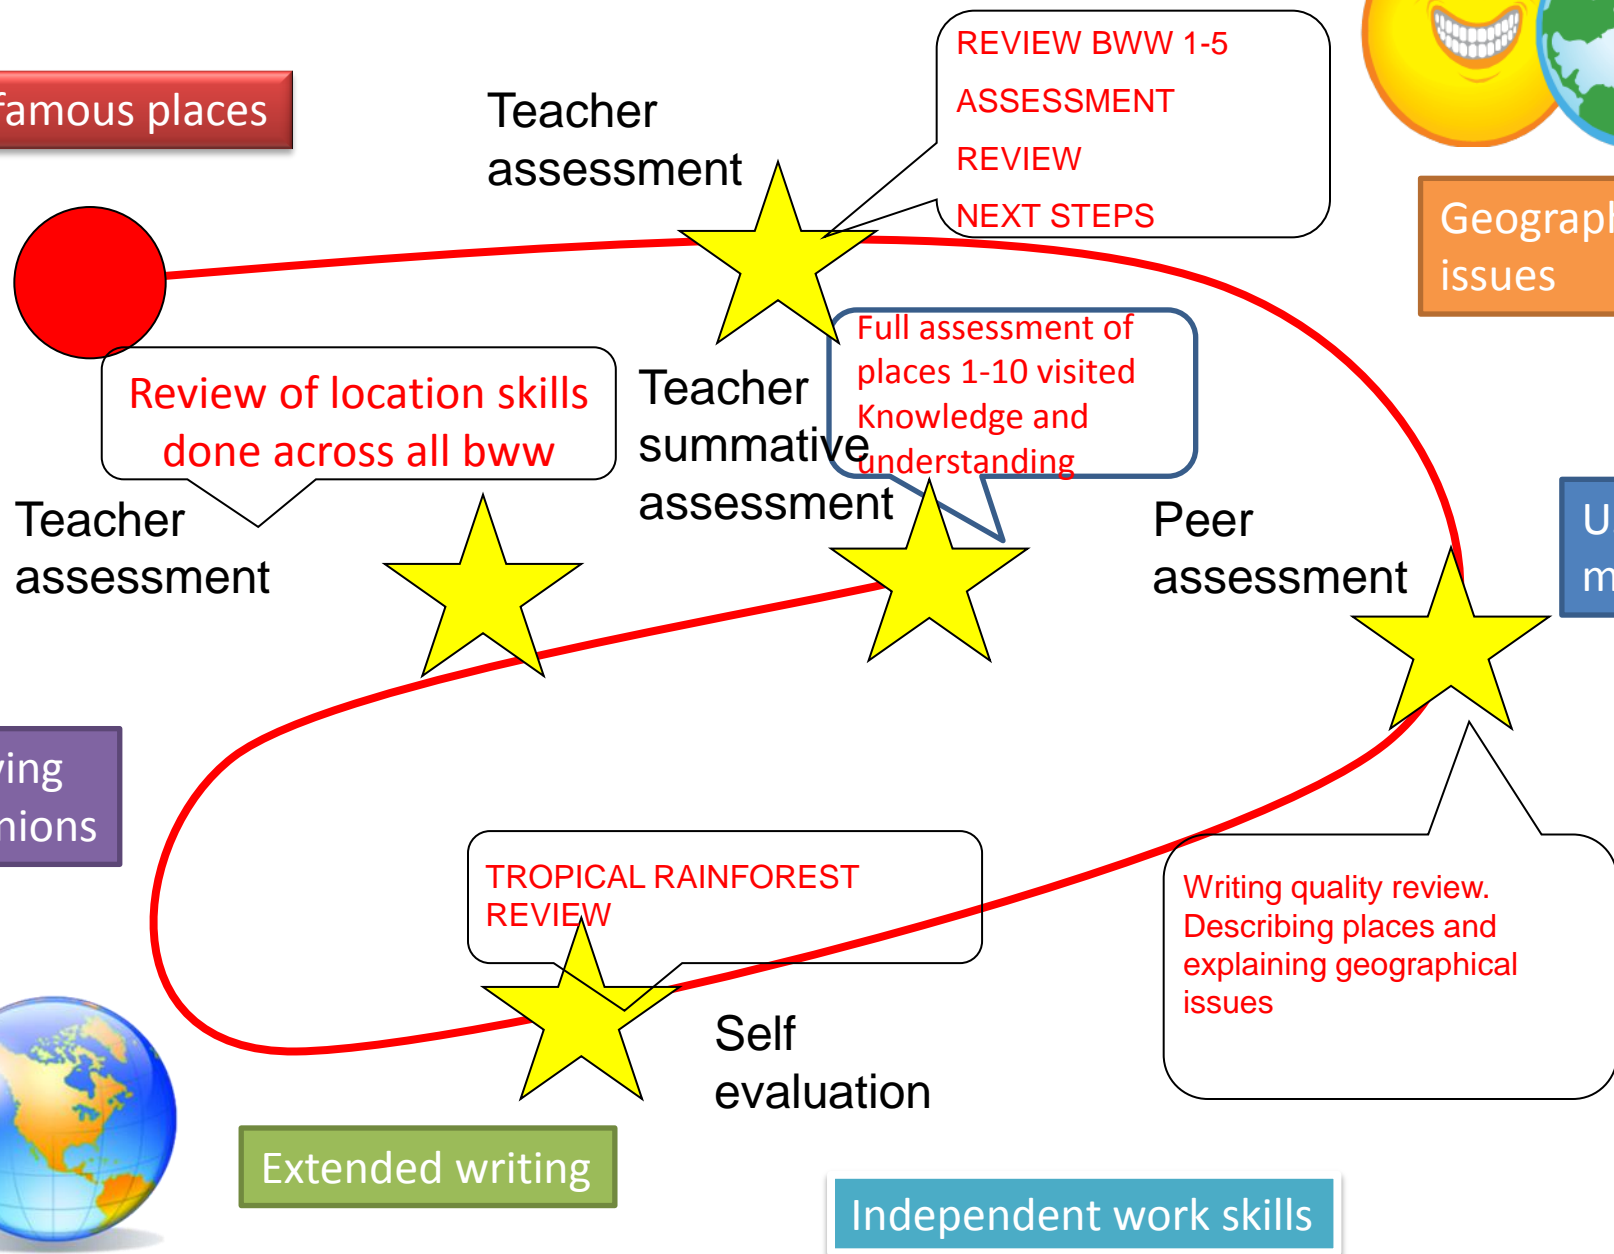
famous places

Teacher assessment

REVIEW BWW 1-5
ASSESSMENT
REVIEW
NEXT STEPS

Geograph issues

Review of location skills done across all bww

Teacher summative assessment

Full assessment of places 1-10 visited Knowledge and understanding

Teacher assessment

Peer assessment

U m

ving nions

TROPICAL RAINFOREST REVIEW

Writing quality review. Describing places and explaining geographical issues

Self evaluation

Extended writing

Independent work skills